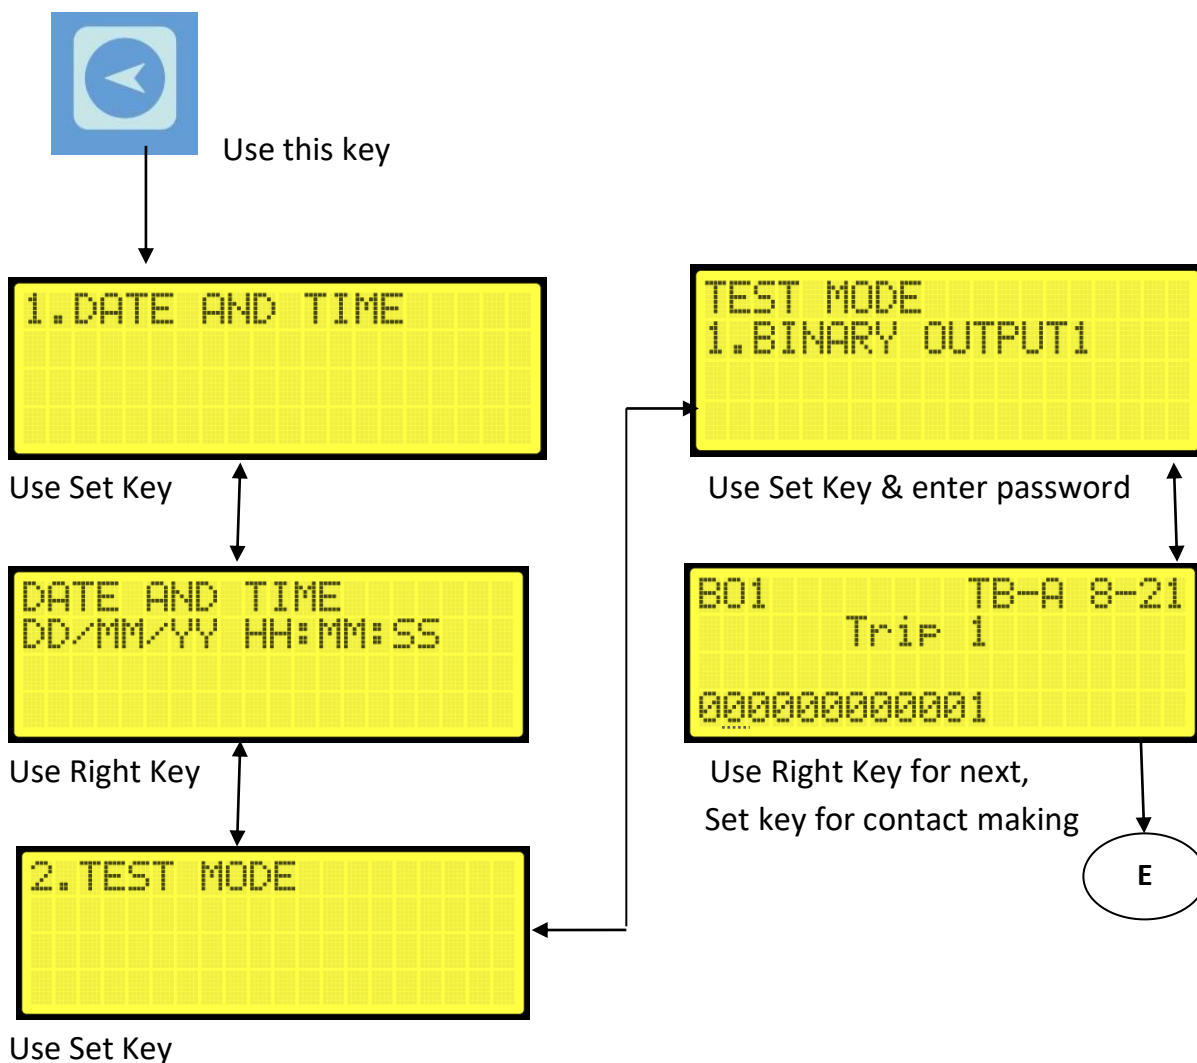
Use this key

1.DATE AND TIME

Use Set Key

DATE AND TIME
DD/MM/YY HH:MM:SS

Use Right Key

2.TEST MODE

Use Set Key

TEST MODE
1.BINARY OUTPUT1

Use Set Key & enter password

BO1 TB-A 8-21
Trip 1
000000000001

Use Right Key for next,
Set key for contact making

E